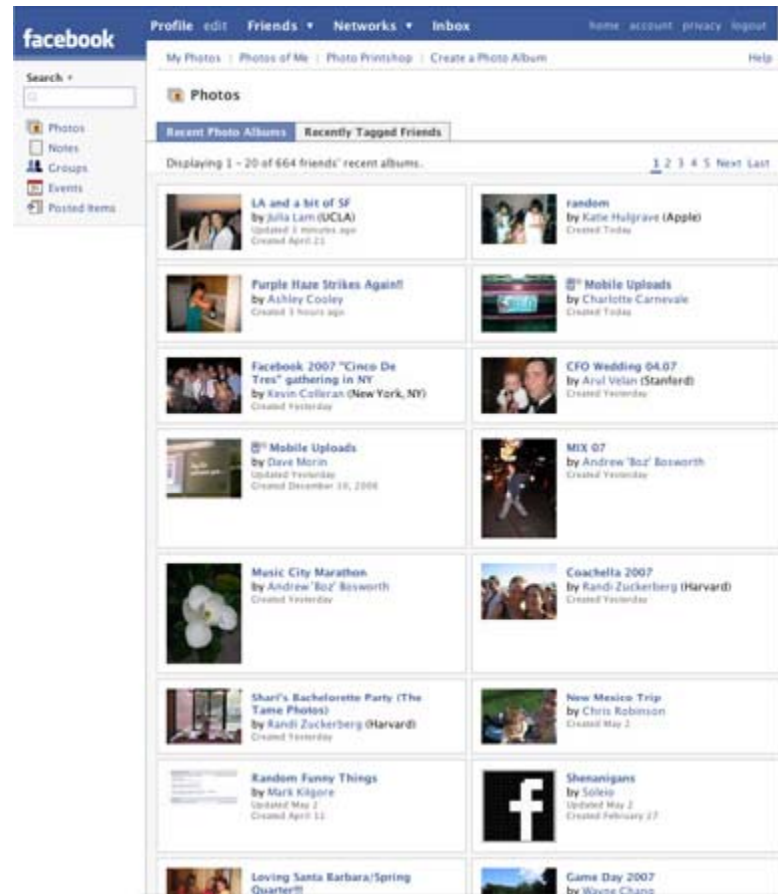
facebook

Profile edit Friends ▾ Networks ▾ Inbox home account privacy logout

Search ▾

Photos
Notes
Groups
Events
Posted Items

My Photos | Photos of Me | Photo Printshop | Create a Photo Album Help

Photos

Recent Photo Albums | Recently Tagged Friends

Displaying 1 - 20 of 664 friends' recent albums. 1 2 3 4 5 Next Last

LA and a bit of SF
by Julia Lam (UCLA)
Updated 3 minutes ago
Created April 21

random
by Katie Hulgrave (Apple)
Created Today

Purple Haze Strikes Again!!
by Ashley Cooley
Created 3 hours ago

Mobile Uploads
by Charlotte Carnevale
Created Today

Facebook 2007 "Cinco De Tres" gathering in NY
by Kevin Colleran (New York, NY)
Created Yesterday

CFO Wedding 04.07
by Arul Velan (Stanford)
Created Yesterday

Mobile Uploads
by Dave Morin
Updated Yesterday
Created December 10, 2006

MIX 07
by Andrew 'Boz' Bosworth
Created Yesterday

Music City Marathon
by Andrew 'Boz' Bosworth
Created Yesterday

Coachella 2007
by Randi Zuckerberg (Harvard)
Created Yesterday

Shari's Bachelorette Party (The Tame Photos)
by Randi Zuckerberg (Harvard)
Created Yesterday

New Mexico Trip
by Chris Robinson
Created May 2

Random Funny Things
by Mark Kilgore
Updated May 2
Created April 12

Shenanigans
by Soleio
Updated May 2
Created February 27

Loving Santa Barbara/Spring Quarter!!!

Game Day 2007
by Wayne Chang